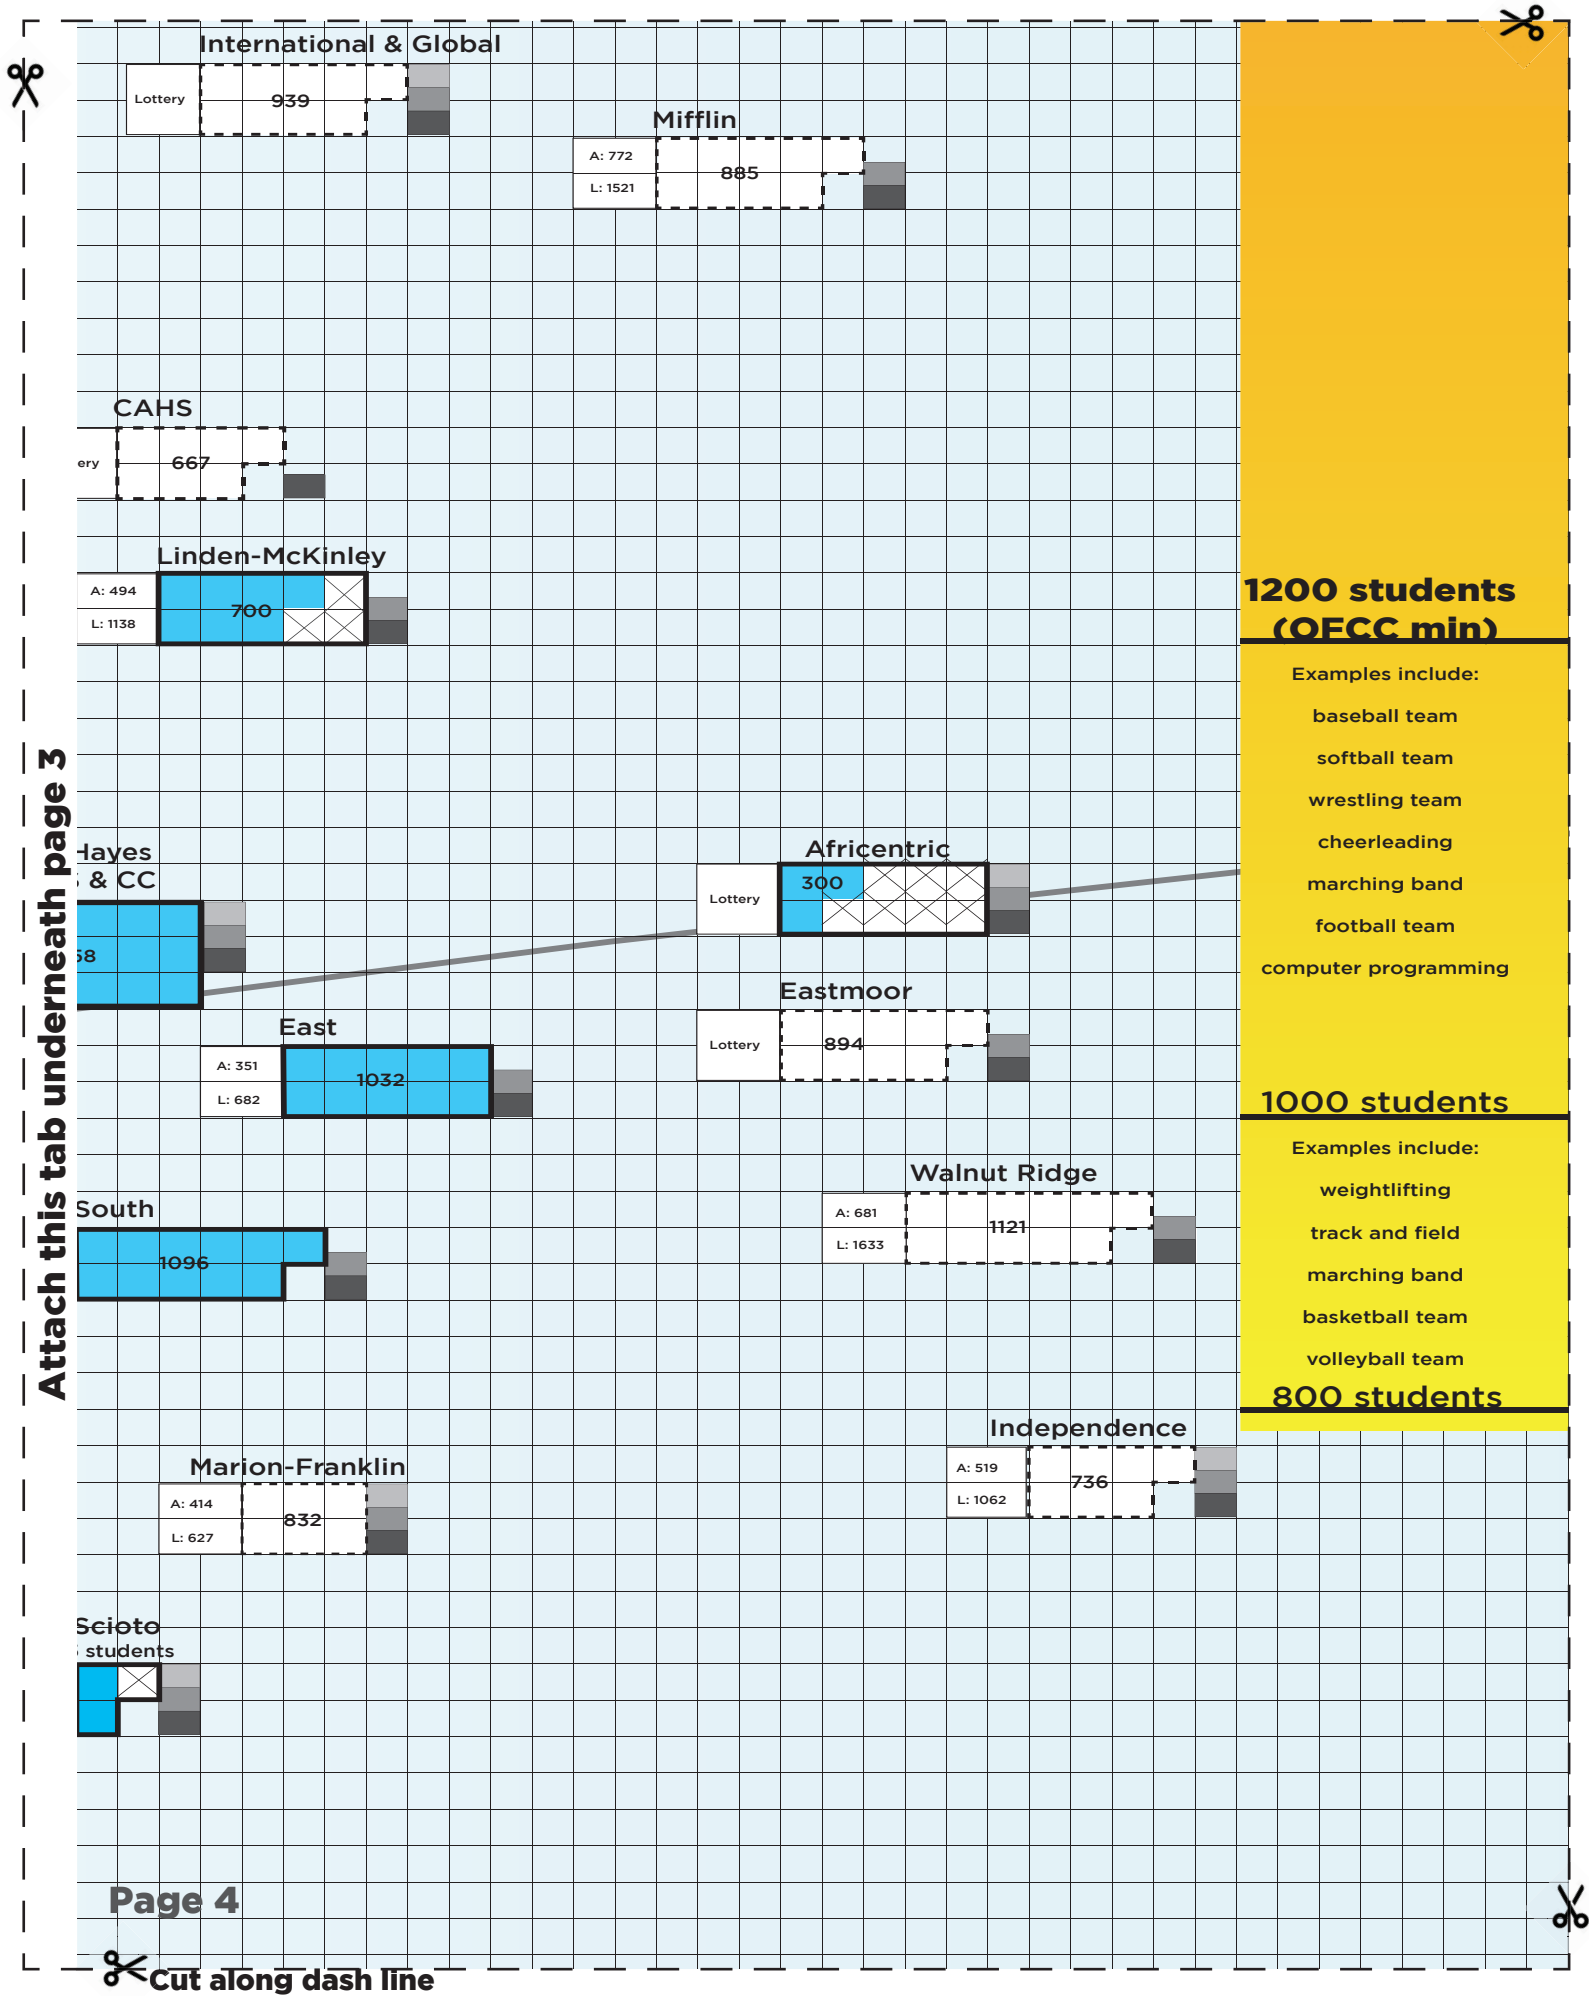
International & Global

Lottery
939

Mifflin

A: 772
L: 1521
885

CAHS

ery
667

Linden-McKinley

A: 494
L: 1138
700

Attach this tab underneath page 3

Hayes
& CC
58

Africentric

Lottery
300

Eastmoor

Lottery
894

East

A: 351
L: 682
1032

Walnut Ridge

A: 681
L: 1633
1121

South

1096

Independence

A: 519
L: 1062
736

Marion-Franklin

A: 414
L: 627
832

Scioto
students

Page 4

Cut along dash line

1200 students (OFCC min)

Examples include:
baseball team
softball team
wrestling team
cheerleading
marching band
football team
computer programming

1000 students

Examples include:
weightlifting
track and field
marching band
basketball team
volleyball team

800 students